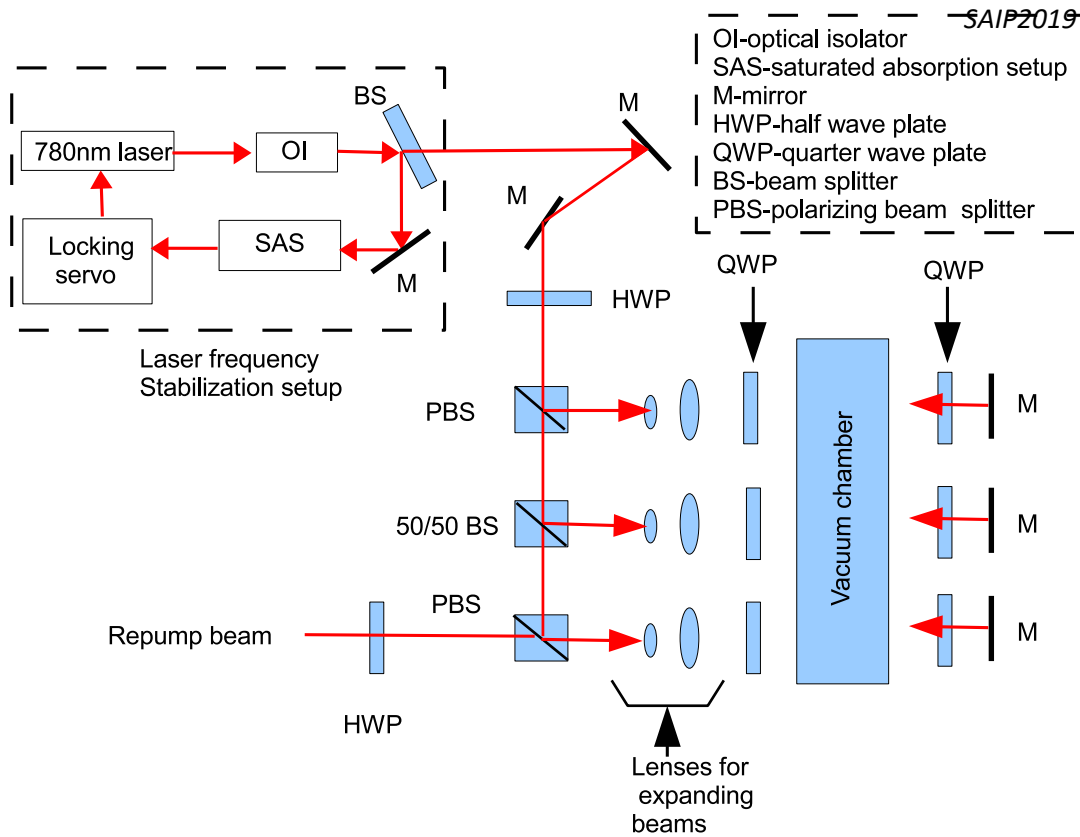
SAIP2019

OI-optical isolator
SAS-saturated absorption setup
M-mirror
HWP-half wave plate
QWP-quarter wave plate
BS-beam splitter
PBS-polarizing beam splitter

BS
780nm laser
OI
M
M
Locking servo
SAS
M
HWP
Laser frequency Stabilization setup
QWP
QWP
PBS
M
Vacuum chamber
50/50 BS
M
PBS
Repump beam
M
HWP
Lenses for expanding beams